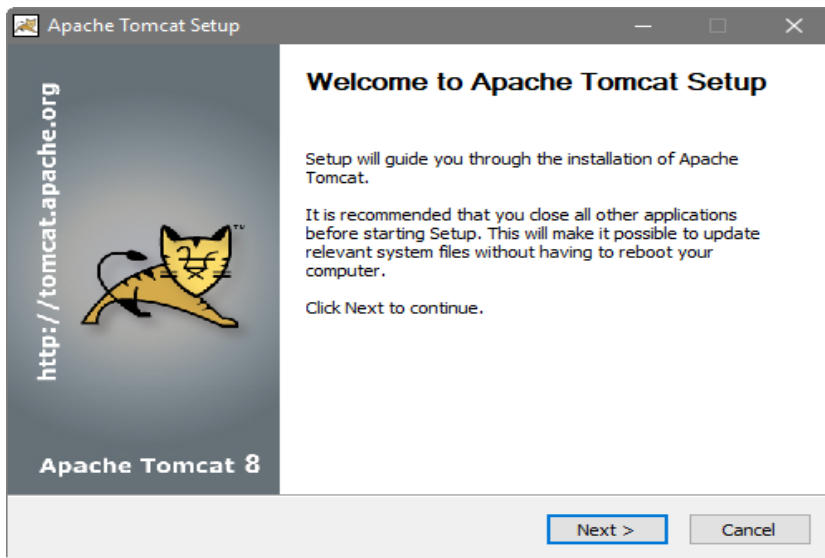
Apache Tomcat Setup

http://tomcat.apache.org

TM

Apache Tomcat 8

Welcome to Apache Tomcat Setup

Setup will guide you through the installation of Apache Tomcat.

It is recommended that you close all other applications before starting Setup. This will make it possible to update relevant system files without having to reboot your computer.

Click Next to continue.

Next >

Cancel